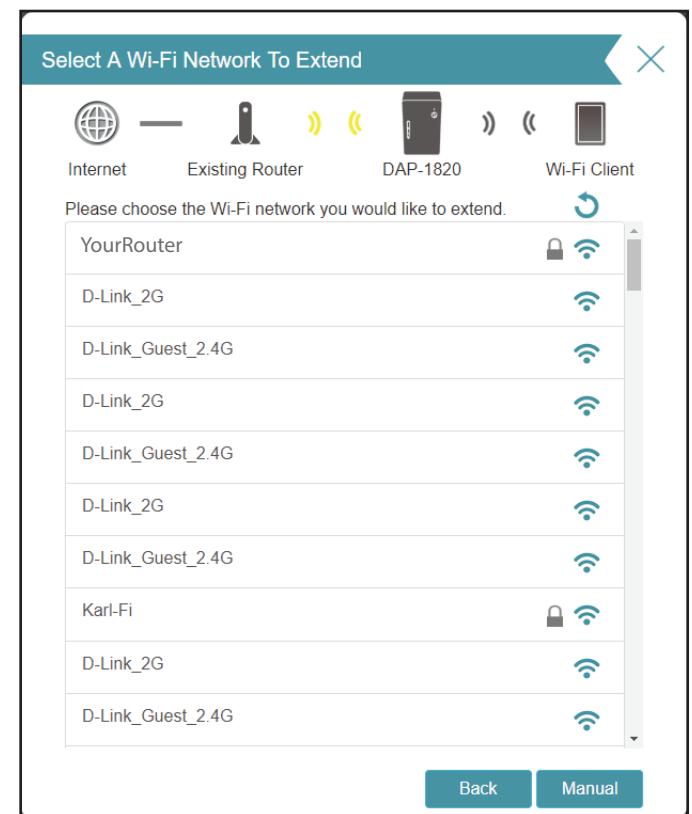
Select A Wi-Fi Network To Extend

Internet Existing Router DAP-1820 Wi-Fi Client

Please choose the Wi-Fi network you would like to extend.

YourRouter
D-Link_2G
D-Link_Guest_2.4G
D-Link_2G
D-Link_Guest_2.4G
D-Link_2G
D-Link_Guest_2.4G
Karl-Fi
D-Link_2G
D-Link_Guest_2.4G

Back Manual